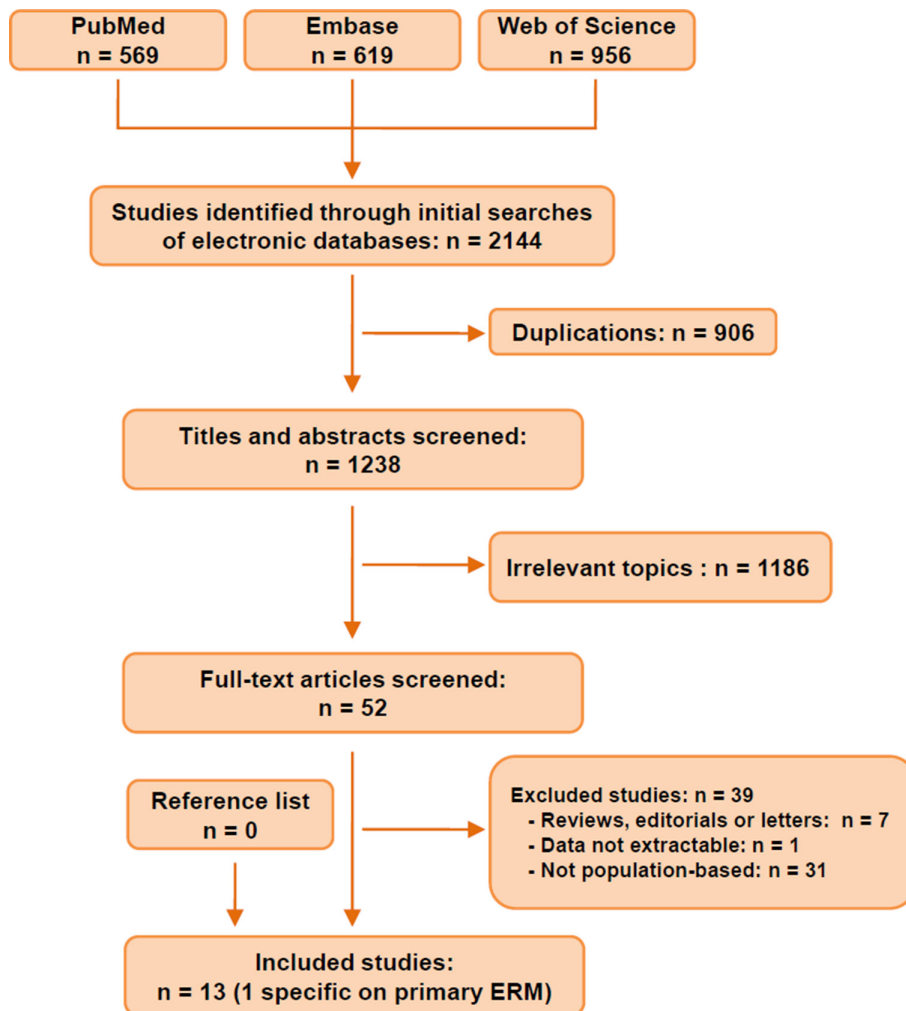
PubMed
n = 569

Embase
n = 619

Web of Science
n = 956

Studies identified through initial searches of electronic databases: n = 2144

Duplications: n = 906

Titles and abstracts screened:
n = 1238

Irrelevant topics : n = 1186

Full-text articles screened:
n = 52

Reference list
n = 0

Excluded studies: n = 39
- Reviews, editorials or letters: n = 7
- Data not extractable: n = 1
- Not population-based: n = 31

Included studies:
n = 13 (1 specific on primary ERM)